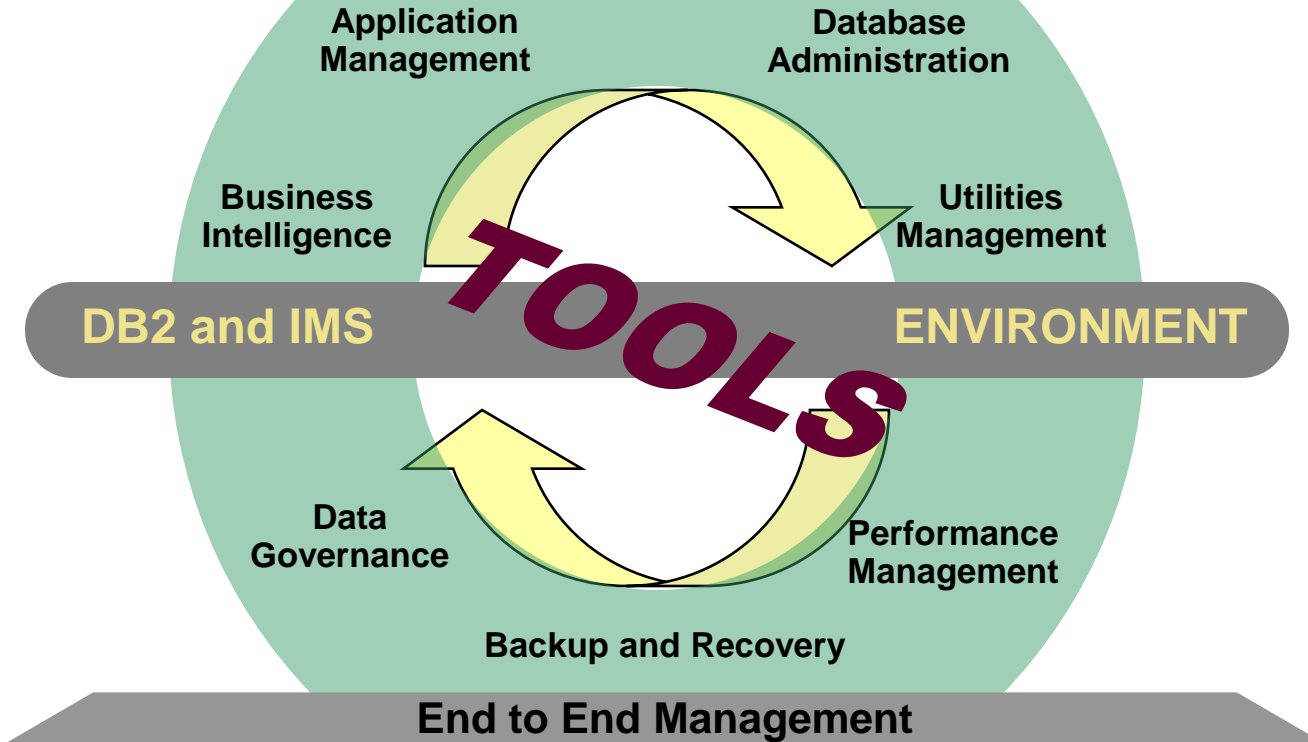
Application Management

Database Administration

Business Intelligence

Utilities Management

DB2 and IMS

TOOLS

ENVIRONMENT

Data Governance

Performance Management

Backup and Recovery

End to End Management